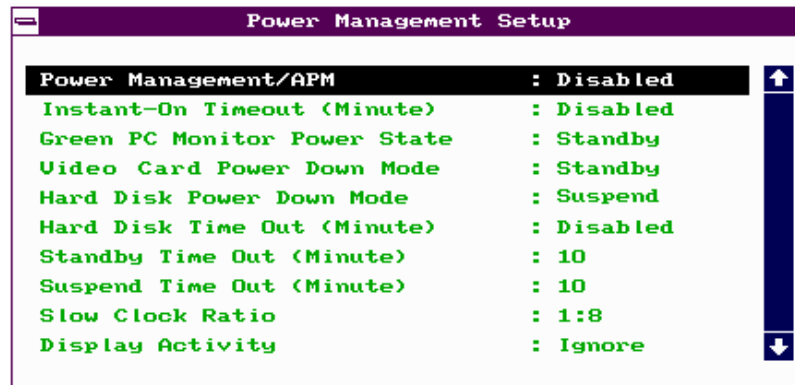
Power Management Setup

Power Management/APM : Disabled
Instant-On Timeout (Minute) : Disabled
Green PC Monitor Power State : Standby
Video Card Power Down Mode : Standby
Hard Disk Power Down Mode : Suspend
Hard Disk Time Out (Minute) : Disabled
Standby Time Out (Minute) : 10
Suspend Time Out (Minute) : 10
Slow Clock Ratio : 1:8
Display Activity : Ignore